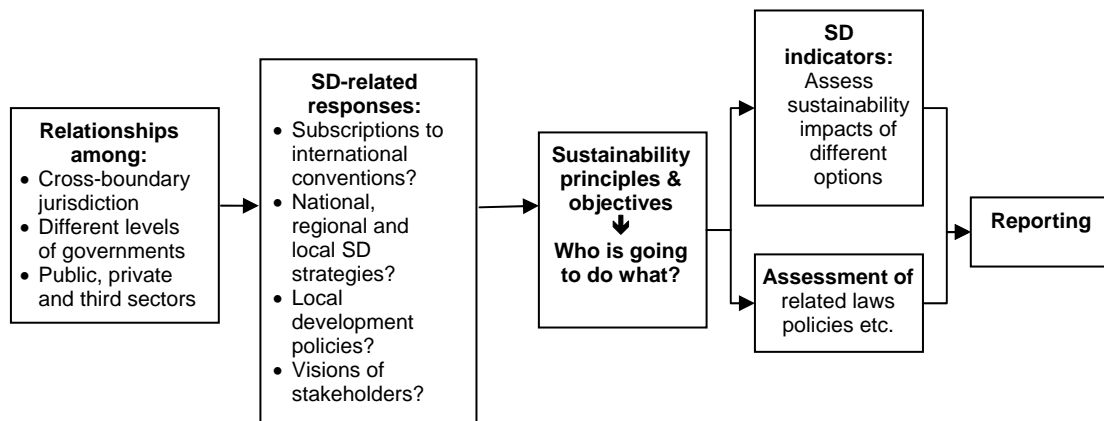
Relationships among:
• Cross-boundary jurisdiction
• Different levels of governments
• Public, private and third sectors

SD-related responses:
• Subscriptions to international conventions?
• National, regional and local SD strategies?
• Local development policies?
• Visions of stakeholders?

Sustainability principles & objectives
Who is going to do what?

SD indicators: Assess sustainability impacts of different options

Assessment of related laws policies etc.

Reporting